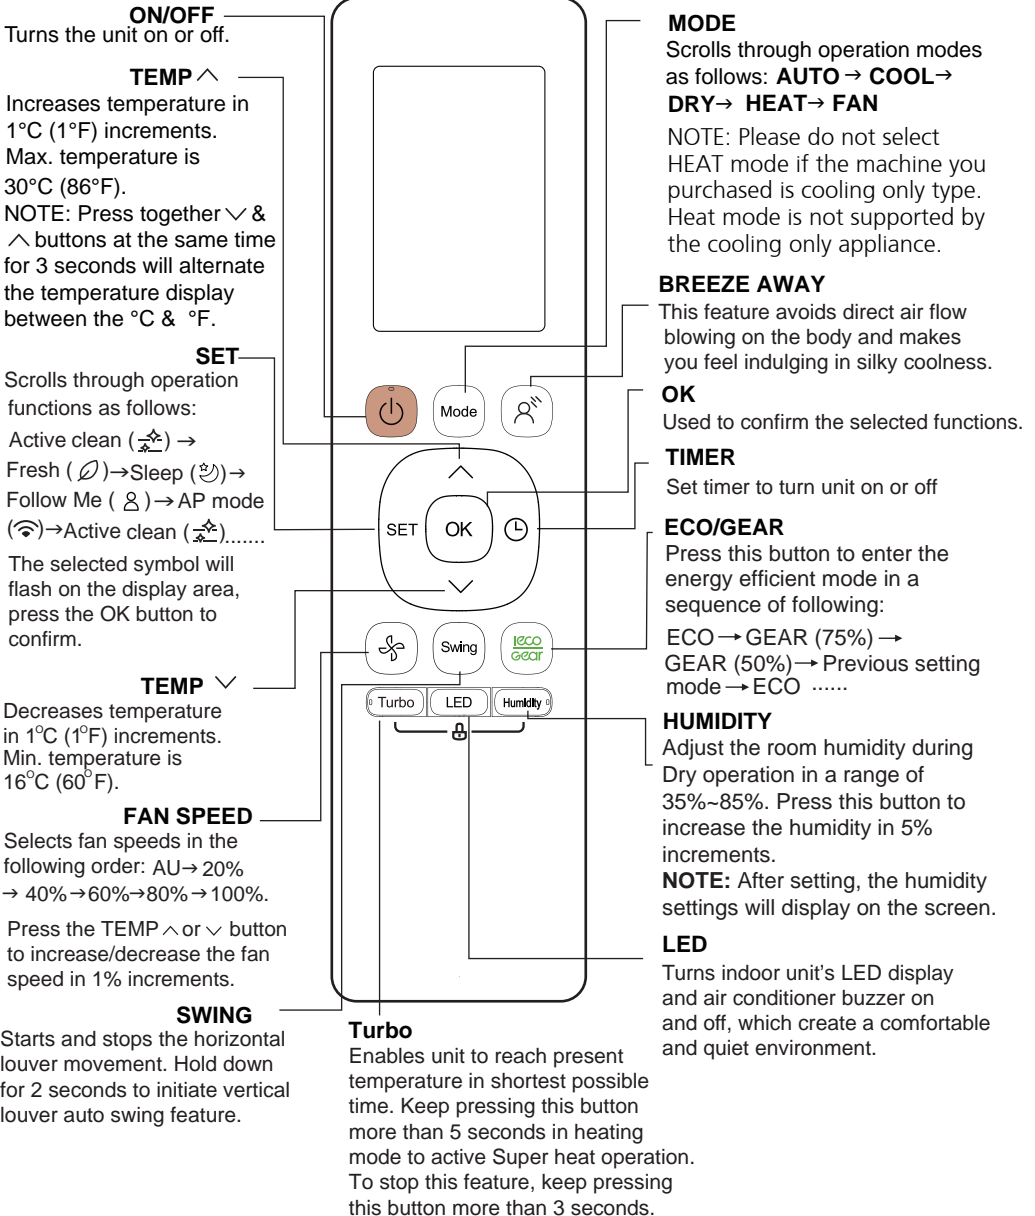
**ON/OFF**
Turns the unit on or off.

**TEMP** ∧
Increases temperature in 1°C (1°F) increments. Max. temperature is 30°C (86°F).
NOTE: Press together ∨ & ∧ buttons at the same time for 3 seconds will alternate the temperature display between the °C & °F.

**SET**
Scrolls through operation functions as follows:
Active clean ( ) → Fresh ( )→Sleep ( )→ Follow Me ( )→ AP mode ( )→Active clean ( )......
The selected symbol will flash on the display area, press the OK button to confirm.

**TEMP** ∨
Decreases temperature in $1^{o}C$ ($1^{o}F$) increments. Min. temperature is $16^{o}C$ ($60^{o}F$).

**FAN SPEED**
Selects fan speeds in the following order: AU→ 20% → 40%→60%→80%→100%.
Press the TEMP ∧ or ∨ button to increase/decrease the fan speed in 1% increments.

**SWING**
Starts and stops the horizontal louver movement. Hold down for 2 seconds to initiate vertical louver auto swing feature.

Mode
SET
OK
Swing
eco gear
Turbo
LED
Humidity

**Turbo**
Enables unit to reach present temperature in shortest possible time. Keep pressing this button more than 5 seconds in heating mode to active Super heat operation. To stop this feature, keep pressing this button more than 3 seconds.

**MODE**
Scrolls through operation modes as follows: **AUTO** → **COOL**→ **DRY**→ **HEAT**→ **FAN**
NOTE: Please do not select HEAT mode if the machine you purchased is cooling only type. Heat mode is not supported by the cooling only appliance.

**BREEZE AWAY**
This feature avoids direct air flow blowing on the body and makes you feel indulging in silky coolness.

**OK**
Used to confirm the selected functions.

**TIMER**
Set timer to turn unit on or off

**ECO/GEAR**
Press this button to enter the energy efficient mode in a sequence of following:
ECO → GEAR (75%) → GEAR (50%) → Previous setting mode → ECO ......

**HUMIDITY**
Adjust the room humidity during Dry operation in a range of 35%~85%. Press this button to increase the humidity in 5% increments.
**NOTE:** After setting, the humidity settings will display on the screen.

**LED**
Turns indoor unit's LED display and air conditioner buzzer on and off, which create a comfortable and quiet environment.